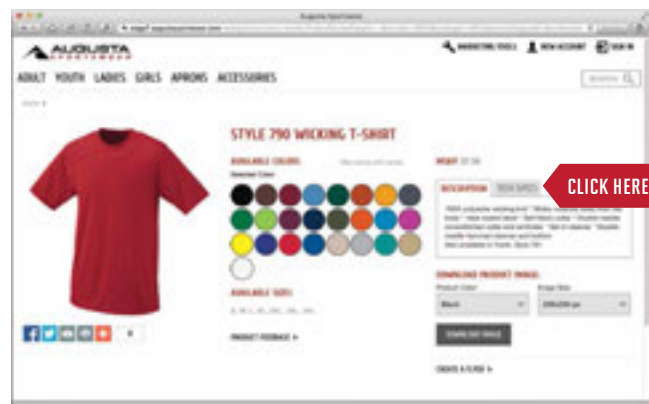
Augusta Sportswear

AUGUSTA SPORTSWEAR

MARKETING TOOLS
NEW ACCOUNT
SIGN IN

ADULT YOUTH LADIES GIRLS APRONS ACCESSORIES

SEARCH

STYLE 790 WICKING T-SHIRT

AVAILABLE COLORS

Selected Color

AVAILABLE SIZES

PRODUCT FEEDBACK »

DESCRIPTION
TECH SPECS

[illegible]

DOWNLOAD PRODUCT IMAGE

Product Color
Black
Image Size

DOWNLOAD IMAGE

CREATE A FLYER »

CLICK HERE